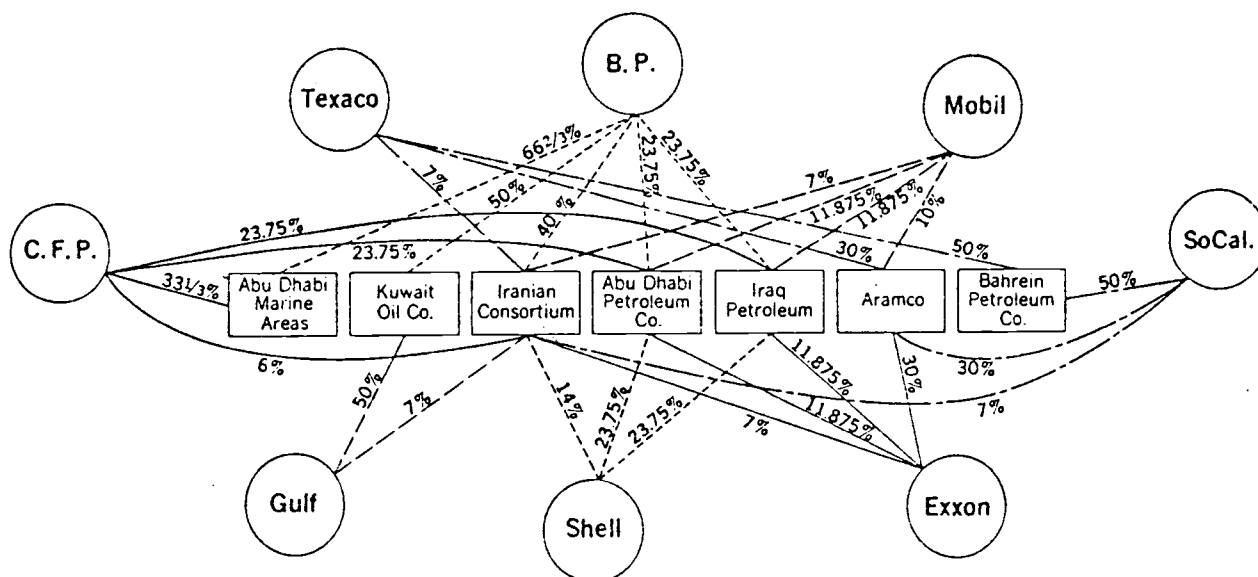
B. P.

Texaco

Mobil

C. F. P.

SoCal.

Gulf

Shell

Exxon

Abu Dhabi Marine Areas

Kuwait Oil Co.

Iranian Consortium

Abu Dhabi Petroleum Co.

Iraq Petroleum

Aramco

Bahrein Petroleum Co.

$66\frac{2}{3}\%$

50%

7%

40%

23.75%

23.75%

7%

11.875%

11.875%

10%

23.75%

23.75%

30%

50%

$33\frac{1}{3}\%$

50%

6%

50%

7%

14%

23.75%

23.75%

11.875%

11.875%

7%

30%

30%

7%